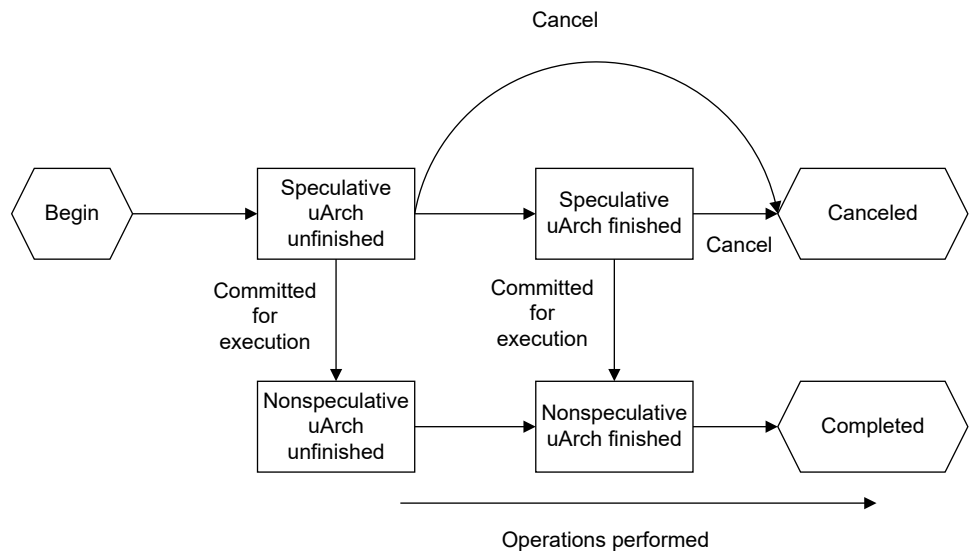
Cancel

Begin

Speculative uArch unfinished

Speculative uArch finished

Canceled

Cancel

Committed for execution

Committed for execution

Nonspeculative uArch unfinished

Nonspeculative uArch finished

Completed

Operations performed